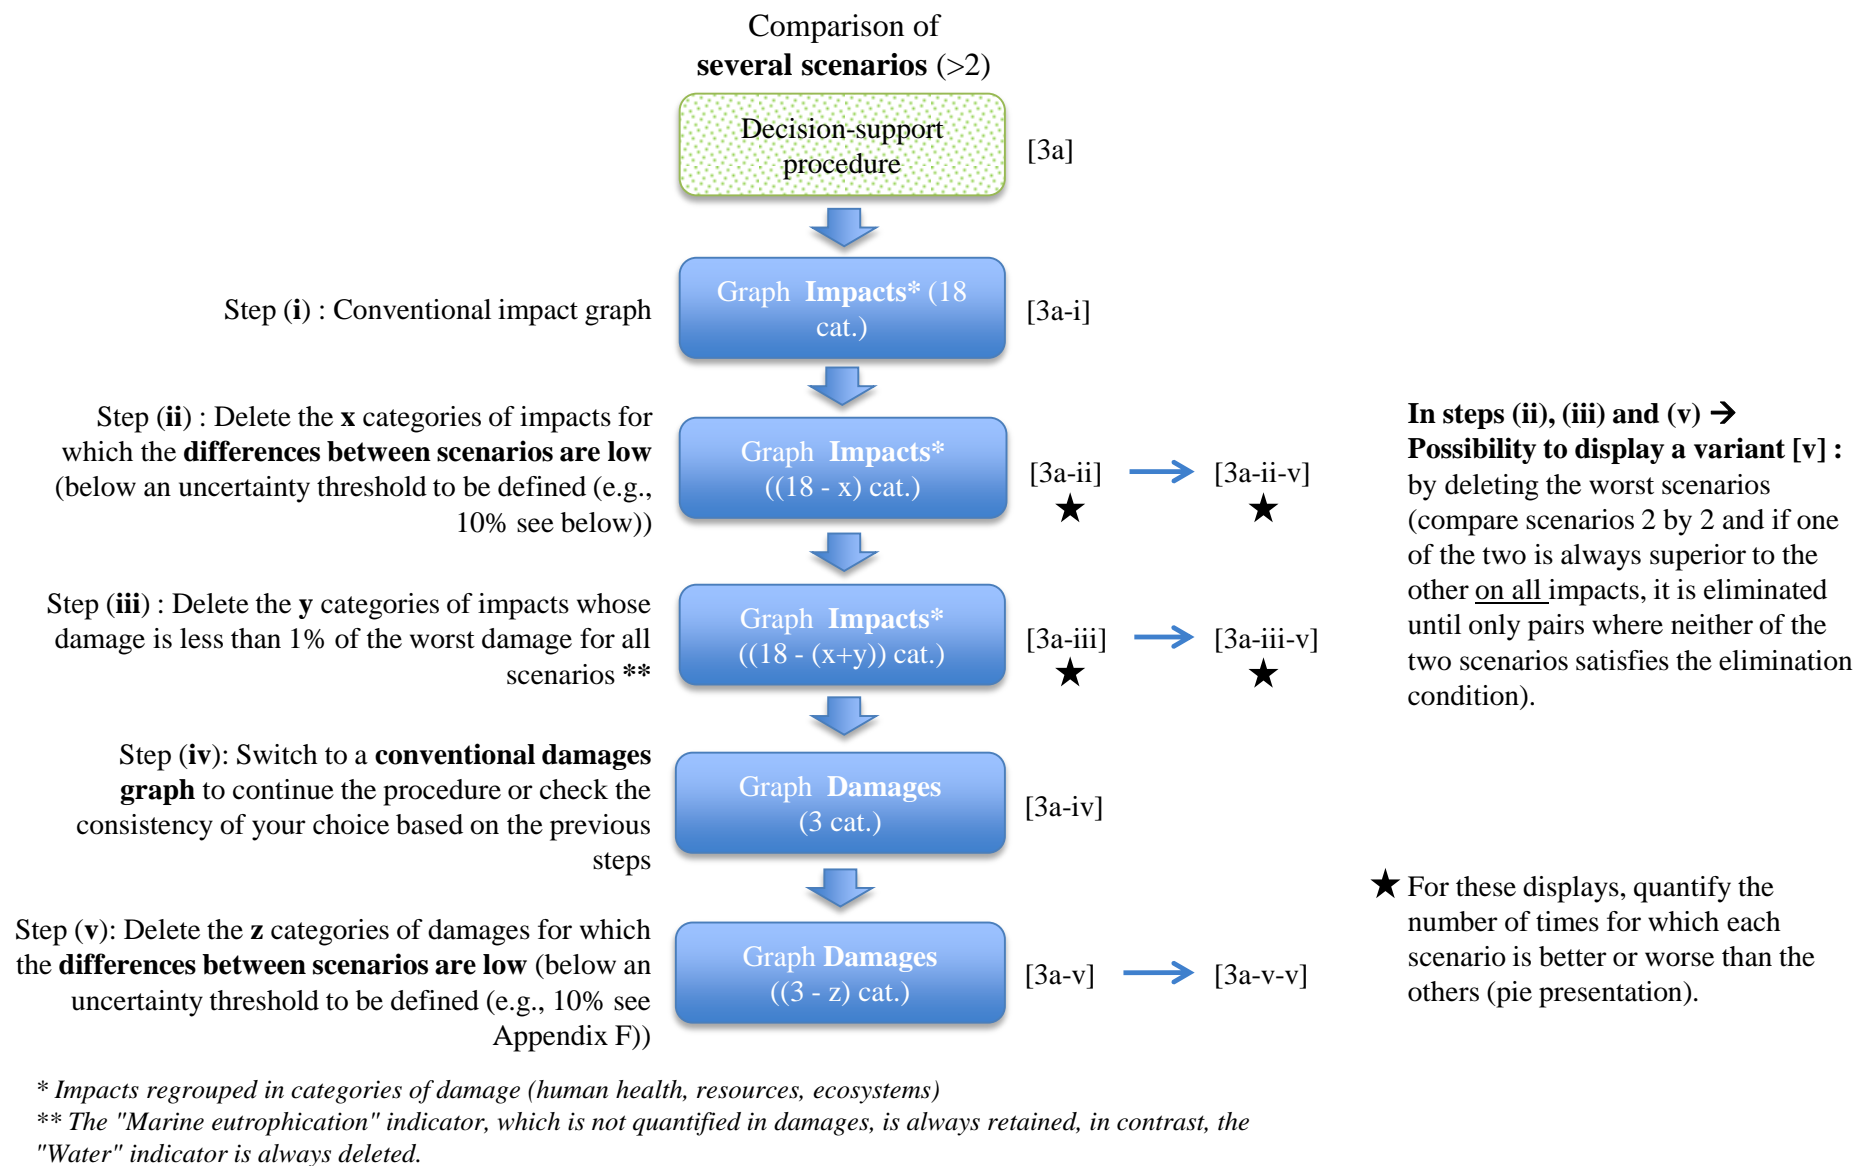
Comparison of
**several scenarios** (>2)

Decision-support procedure

[3a]

Step (**i**) : Conventional impact graph

Graph **Impacts*** (18 cat.)

[3a-i]

Step (**ii**) : Delete the **x** categories of impacts for which the **differences between scenarios are low** (below an uncertainty threshold to be defined (e.g., 10% see below))

Graph **Impacts*** ((18 - x) cat.)

[3a-ii] ★ → [3a-ii-v] ★

Step (**iii**) : Delete the **y** categories of impacts whose damage is less than 1% of the worst damage for all scenarios **

Graph **Impacts*** ((18 - (x+y)) cat.)

[3a-iii] ★ → [3a-iii-v] ★

Step (**iv**): Switch to a **conventional damages graph** to continue the procedure or check the consistency of your choice based on the previous steps

Graph **Damages** (3 cat.)

[3a-iv]

Step (**v**): Delete the **z** categories of damages for which the **differences between scenarios are low** (below an uncertainty threshold to be defined (e.g., 10% see Appendix F))

Graph **Damages** ((3 - z) cat.)

[3a-v] → [3a-v-v]

**In steps (ii), (iii) and (v) → Possibility to display a variant [v] :** by deleting the worst scenarios (compare scenarios 2 by 2 and if one of the two is always superior to the other on all impacts, it is eliminated until only pairs where neither of the two scenarios satisfies the elimination condition).

★ For these displays, quantify the number of times for which each scenario is better or worse than the others (pie presentation).

* *Impacts regrouped in categories of damage (human health, resources, ecosystems)*
** *The "Marine eutrophication" indicator, which is not quantified in damages, is always retained, in contrast, the "Water" indicator is always deleted.*